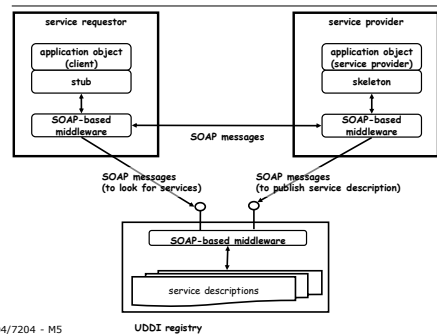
service requestor

application object (client)

stub

SOAP-based middleware

service provider

application object (service provider)

skeleton

SOAP-based middleware

SOAP messages

SOAP messages (to look for services)

SOAP messages (to publish service description)

SOAP-based middleware

service descriptions

4/7204 - M5

UDDI registry